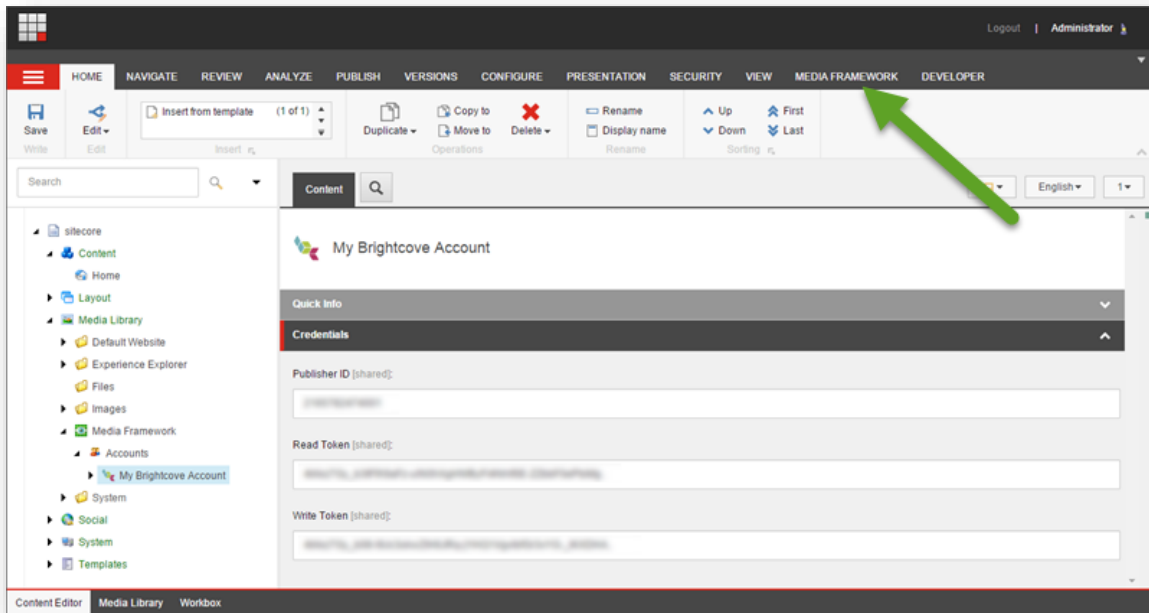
Logout | Administrator

HOME NAVIGATE REVIEW ANALYZE PUBLISH VERSIONS CONFIGURE PRESENTATION SECURITY VIEW MEDIA FRAMEWORK DEVELOPER

Save
Write
Edit
Edit
Insert from template (1 of 1)
Insert
Duplicate
Copy to
Move to
Delete
Operations
Rename
Display name
Rename
Up
Down
First
Last
Sorting

Search

Content

English 1

sitecore
Content
Home
Layout
Media Library
Default Website
Experience Explorer
Files
Images
Media Framework
Accounts
My Brightcove Account
System
Social
System
Templates

My Brightcove Account

Quick Info

Credentials

Publisher ID [shared]:
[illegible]

Read Token [shared]:
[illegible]

Write Token [shared]:
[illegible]

Content Editor Media Library Workbox